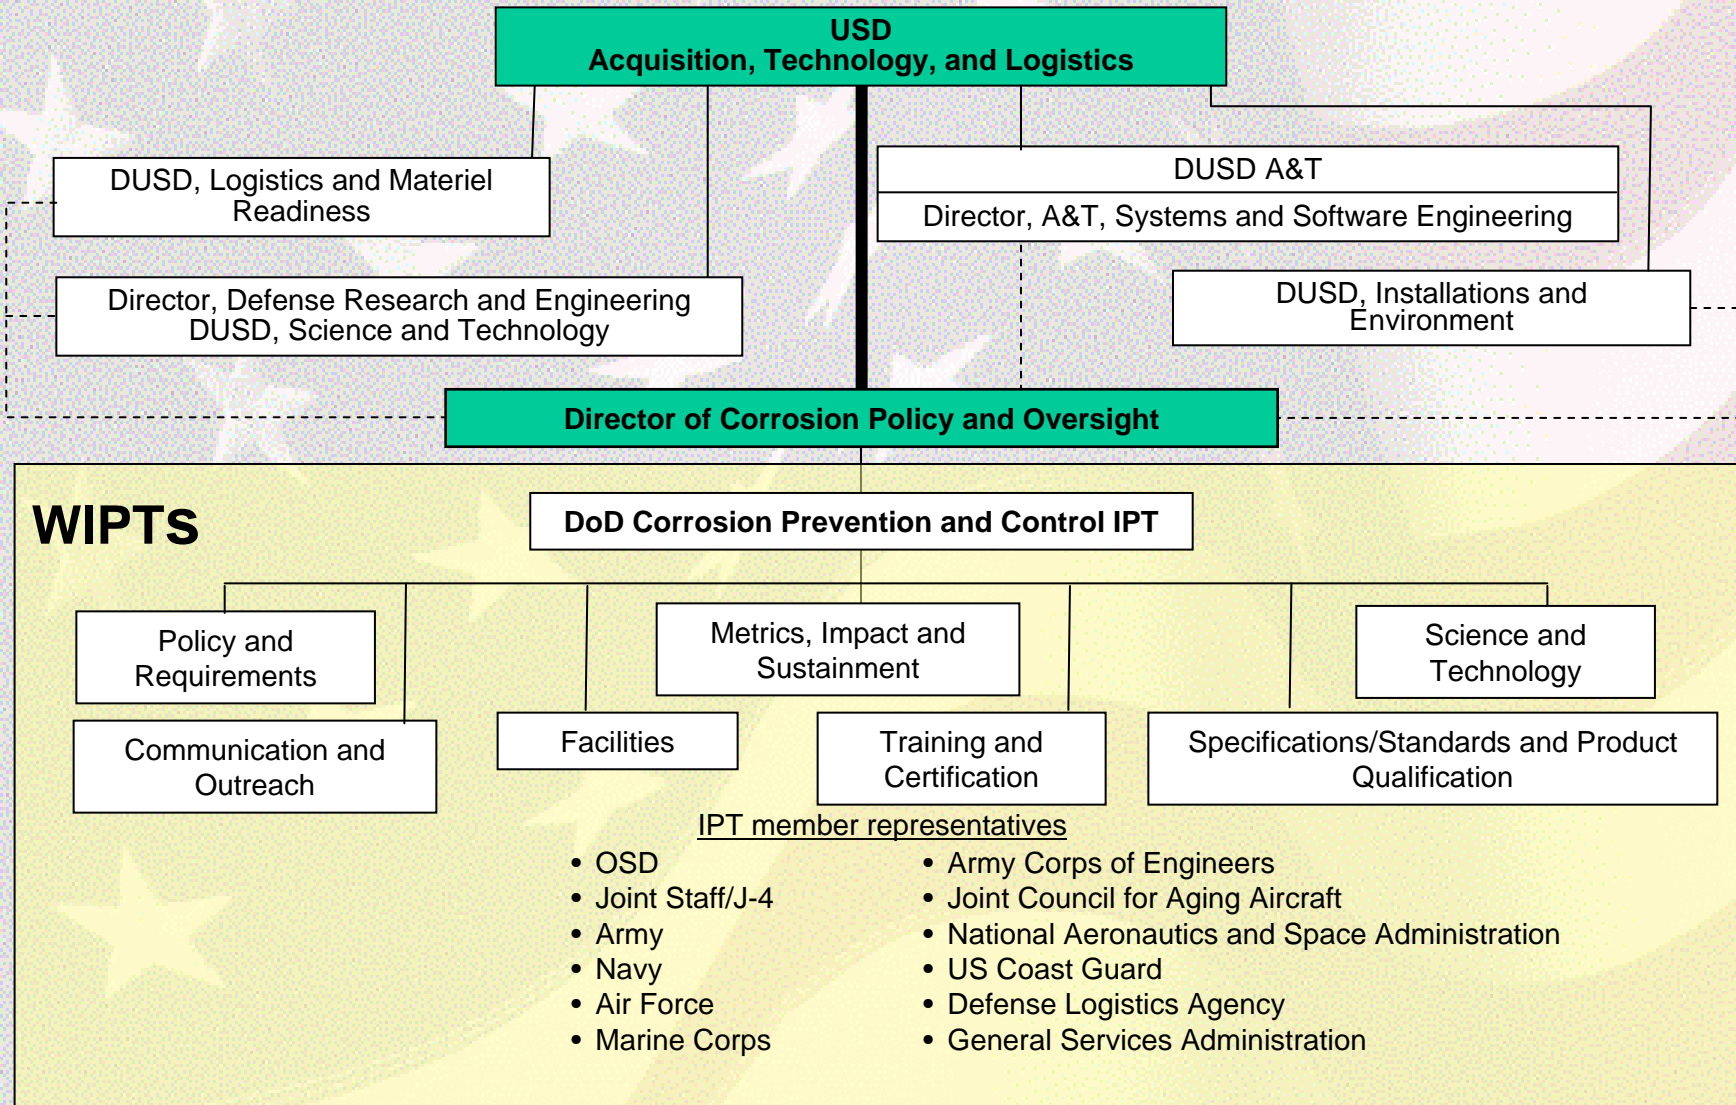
USD
Acquisition, Technology, and Logistics

DUSD, Logistics and Materiel Readiness

DUSD A&T

Director, A&T, Systems and Software Engineering

Director, Defense Research and Engineering
DUSD, Science and Technology

DUSD, Installations and Environment

Director of Corrosion Policy and Oversight

WIPTS

DoD Corrosion Prevention and Control IPT

Policy and Requirements

Metrics, Impact and Sustainment

Science and Technology

Communication and Outreach

Facilities

Training and Certification

Specifications/Standards and Product Qualification

IPT member representatives

• OSD
• Joint Staff/J-4
• Army
• Navy
• Air Force
• Marine Corps

• Army Corps of Engineers
• Joint Council for Aging Aircraft
• National Aeronautics and Space Administration
• US Coast Guard
• Defense Logistics Agency
• General Services Administration